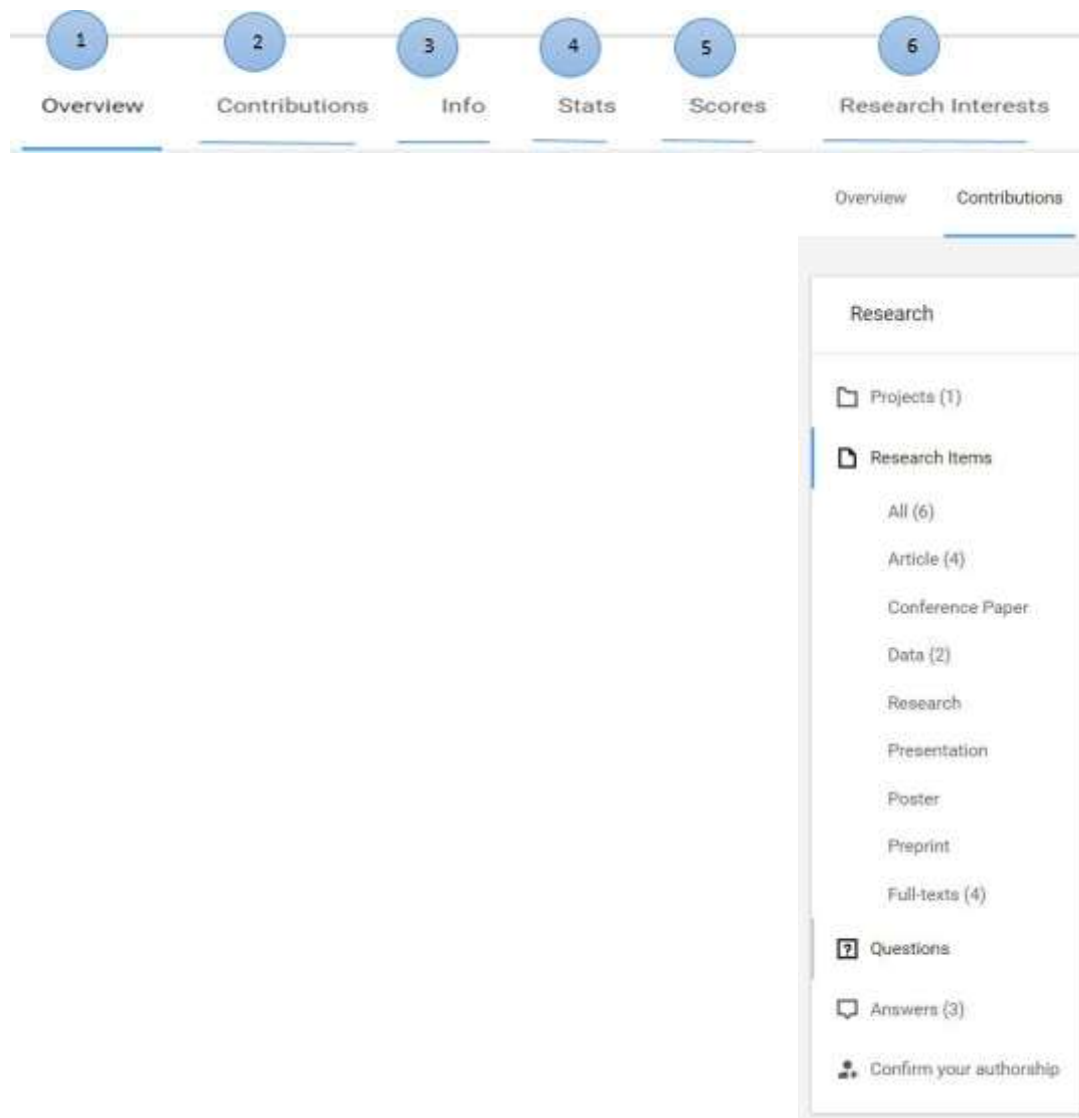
1 Overview
2 Contributions
3 Info
4 Stats
5 Scores
6 Research Interests

Overview Contributions

Research

Projects (1)

Research Items

All (6)

Article (4)

Conference Paper

Data (2)

Research

Presentation

Poster

Preprint

Full-texts (4)

Questions

Answers (3)

Confirm your authorship